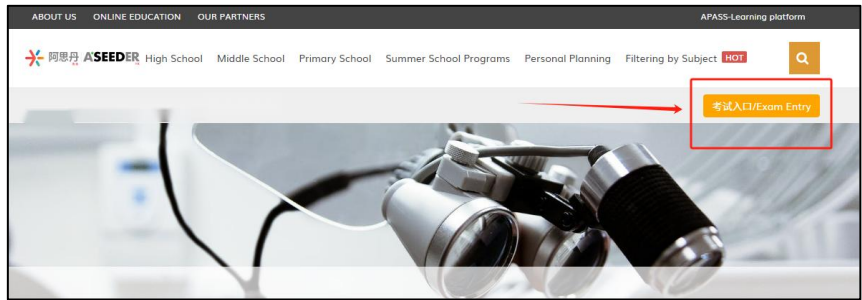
ABOUT US ONLINE EDUCATION OUR PARTNERS APASS-Learning platform

阿思丹 A'SEEDER High School Middle School Primary School Summer School Programs Personal Planning Filtering by Subject HOT

考试入口/Exam Entry